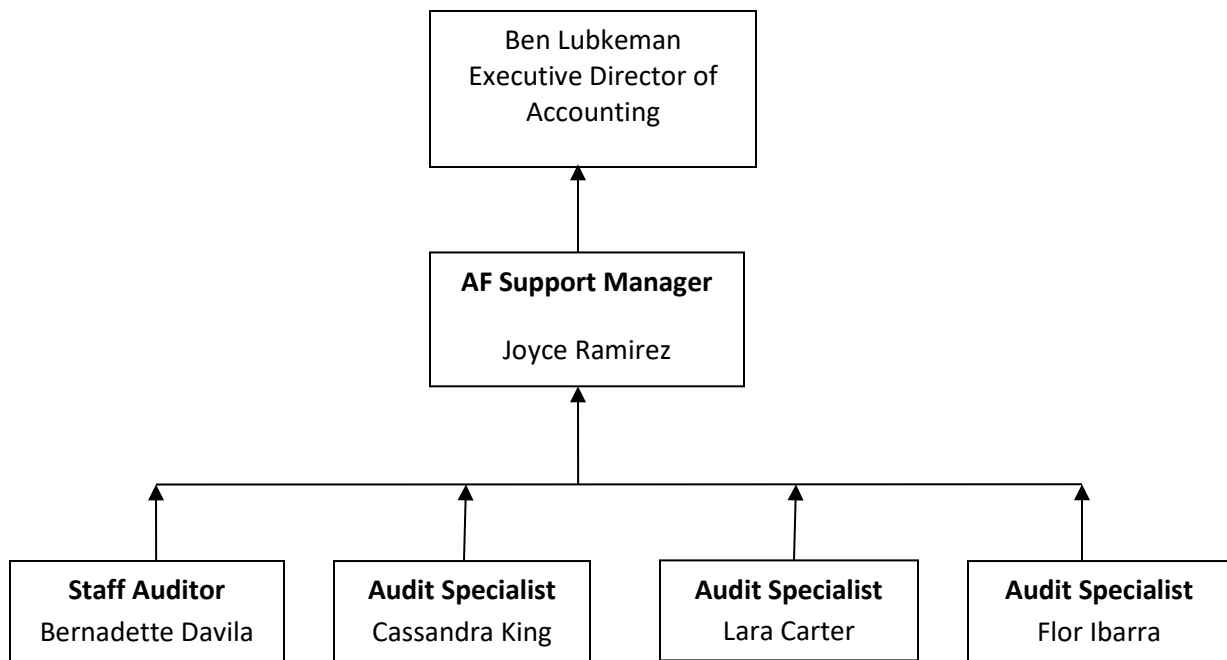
Ben Lubkeman
Executive Director of Accounting

**AF Support Manager**

Joyce Ramirez

**Staff Auditor**
Bernadette Davila

**Audit Specialist**
Cassandra King

**Audit Specialist**
Lara Carter

**Audit Specialist**
Flor Ibarra